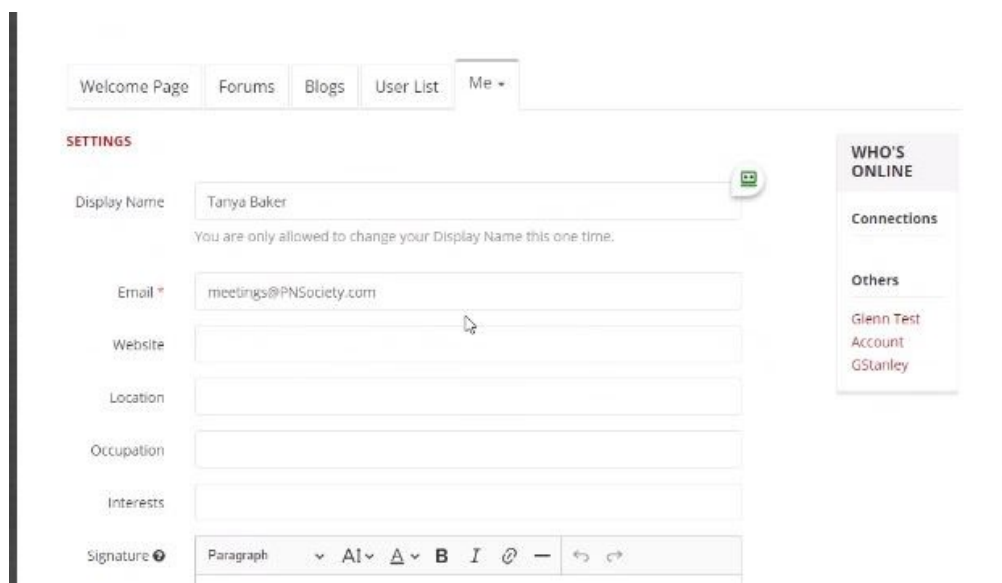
Welcome Page Forums Blogs User List Me

SETTINGS

Display Name
Tanya Baker
You are only allowed to change your Display Name this one time.

Email *
meetings@PNSociety.com

Website

Location

Occupation

Interests

Signature
Paragraph AI A B I

WHO'S ONLINE

Connections

Others

Glenn Test Account
GStanley